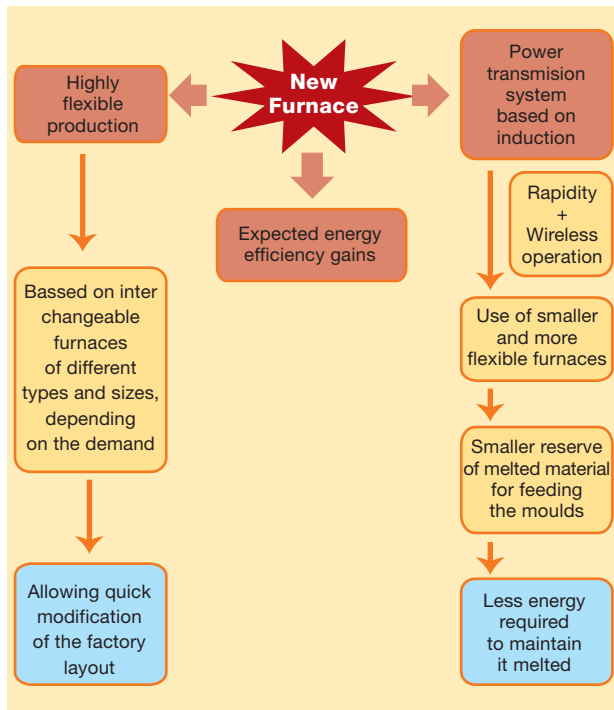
New Furnace

Highly flexible production

Expected energy efficiency gains

Power transmision system based on induction

Bassed on inter changeable furnaces of different types and sizes, depending on the demand

Allowing quick modification of the factory layout

Rapidity + Wireless operation

Use of smaller and more flexible furnaces

Smaller reserve of melted material for feeding the moulds

Less energy required to maintain it melted